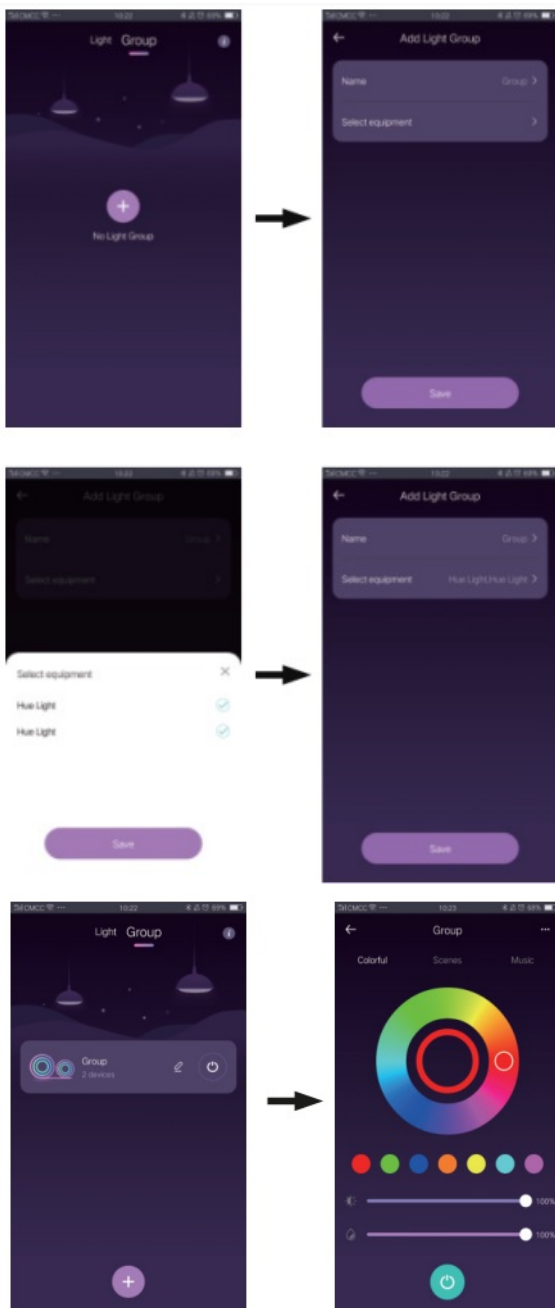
Light Group

No Light Group

Add Light Group

Name Group

Select equipment

Save

Add Light Group

Name Group

Select equipment

Select equipment

Hue Light

Hue Light

Save

Add Light Group

Name Group

Select equipment Hue Light,Hue Light

Save

Light Group

Group
2 devices

Group

Colorful Scenes Music

100%

100%